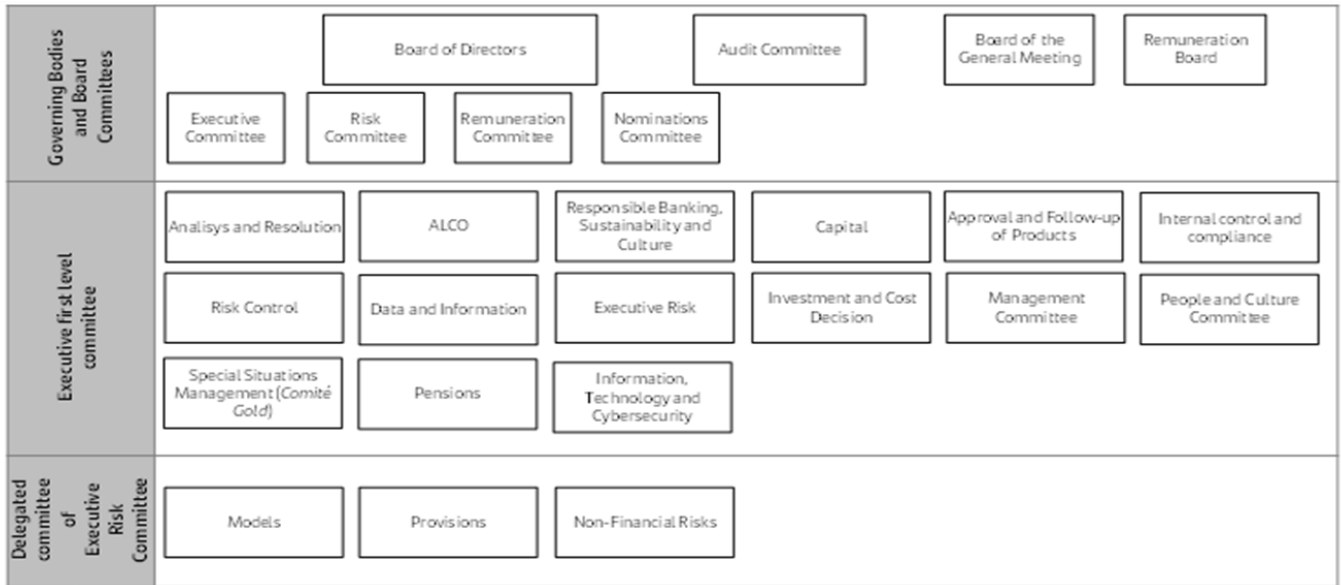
Governing Bodies and Board Committees

Board of Directors

Audit Committee

Board of the General Meeting

Remuneration Board

Executive Committee

Risk Committee

Remuneration Committee

Nominations Committee

Executive first level committee

Analisys and Resolution

ALCO

Responsible Banking, Sustainability and Culture

Capital

Approval and Follow-up of Products

Internal control and compliance

Risk Control

Data and Information

Executive Risk

Investment and Cost Decision

Management Committee

People and Culture Committee

Special Situations Management (*Comité Gold*)

Pensions

Information, Technology and Cybersecurity

Delegated committee of Executive Risk Committee

Models

Provisions

Non-Financial Risks